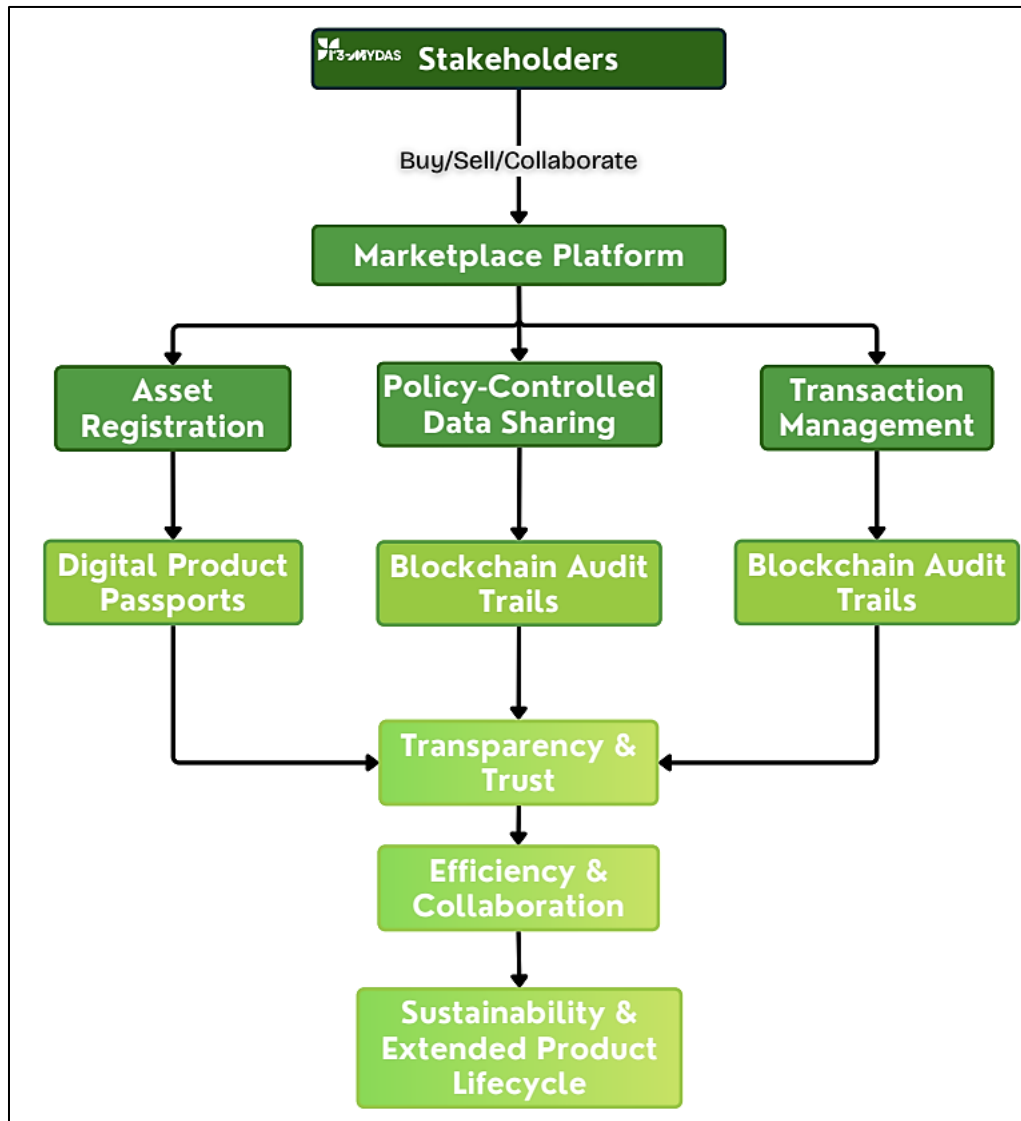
i3-MYDAS Stakeholders

Buy/Sell/Collaborate

Marketplace Platform

Asset Registration

Policy-Controlled Data Sharing

Transaction Management

Digital Product Passports

Blockchain Audit Trails

Blockchain Audit Trails

Transparency & Trust

Efficiency & Collaboration

Sustainability & Extended Product Lifecycle